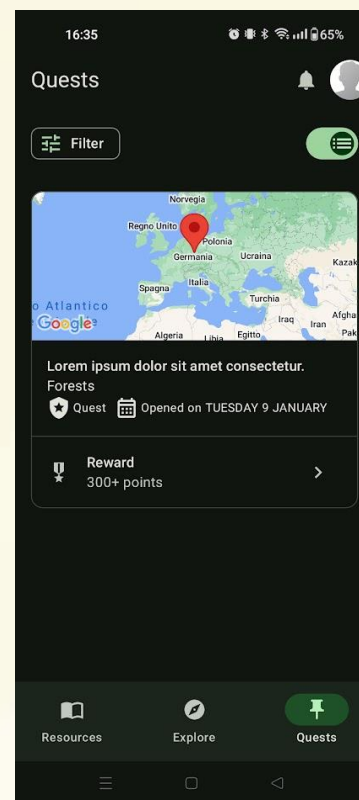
16:35

65%

Quests

Filter

Norvegia

Regno Unito

Polonia

Germania

Ucraina

Kazak

Spagna

Italia

o Atlantico

Turchia

Google

Iraq

Iran

Afgha

Algeria

Libia

Egitto

Pak

Lorem ipsum dolor sit amet consectetur.

Forests

Quest

Opened on TUESDAY 9 JANUARY

Reward

300+ points

Resources

Explore

Quests